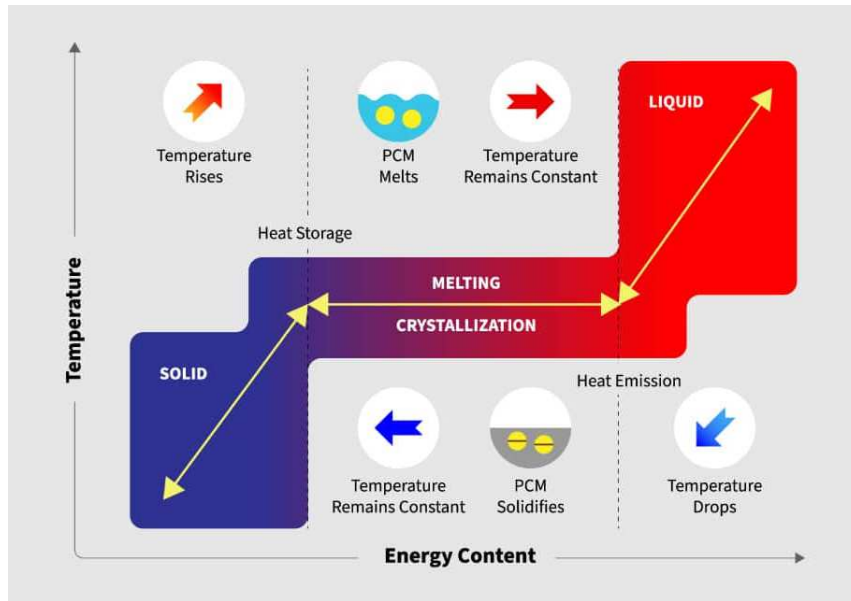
Temperature Rises

PCM Melts

Temperature Remains Constant

LIQUID

Heat Storage

MELTING

CRYSTALLIZATION

SOLID

Temperature

Heat Emission

Temperature Remains Constant

PCM Solidifies

Temperature Drops

Energy Content